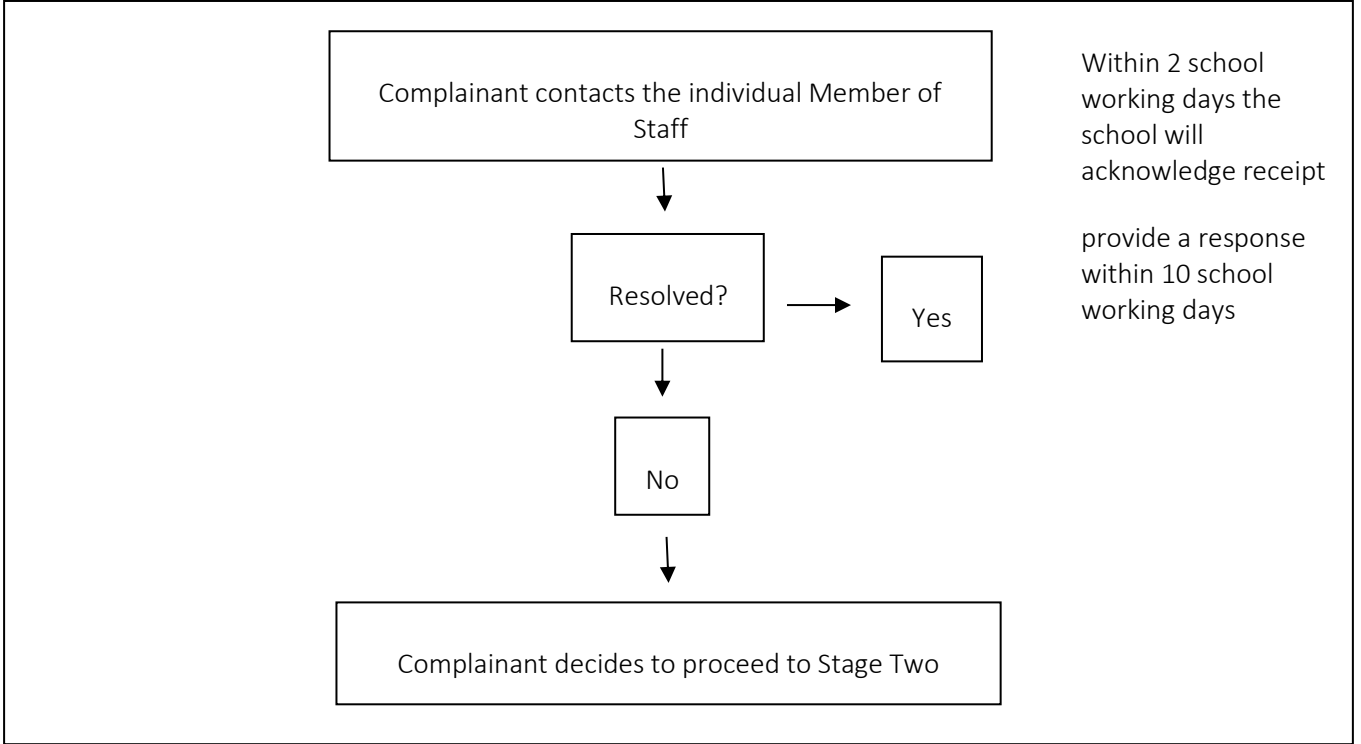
Complainant contacts the individual Member of Staff

Resolved?

Yes

No

Complainant decides to proceed to Stage Two

Within 2 school working days the school will acknowledge receipt

provide a response within 10 school working days